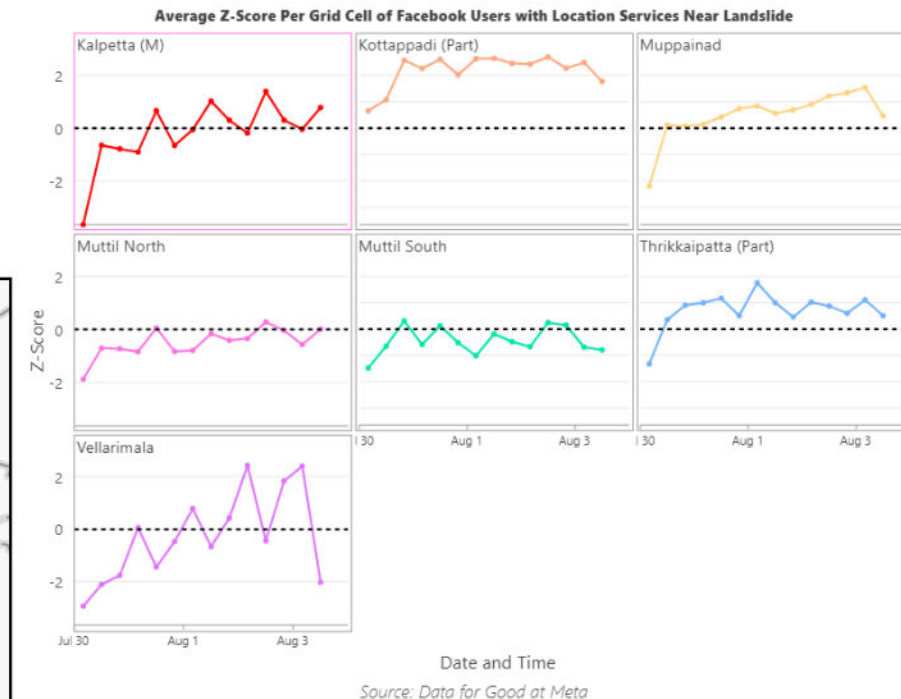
Average Z-Score Per Grid Cell of Facebook Users with Location Services Near Landslide

Kalpetta (M)

Kottappadi (Part)

Muppainad

2
0
-2

Muttil North

Muttil South

Thrikkaipatta (Part)

Z-Score

2
0
-2

l 30
Aug 1
Aug 3

l 30
Aug 1
Aug 3

Vellarimala

2
0
-2

Jul 30
Aug 1
Aug 3

Date and Time

Source: Data for Good at Meta